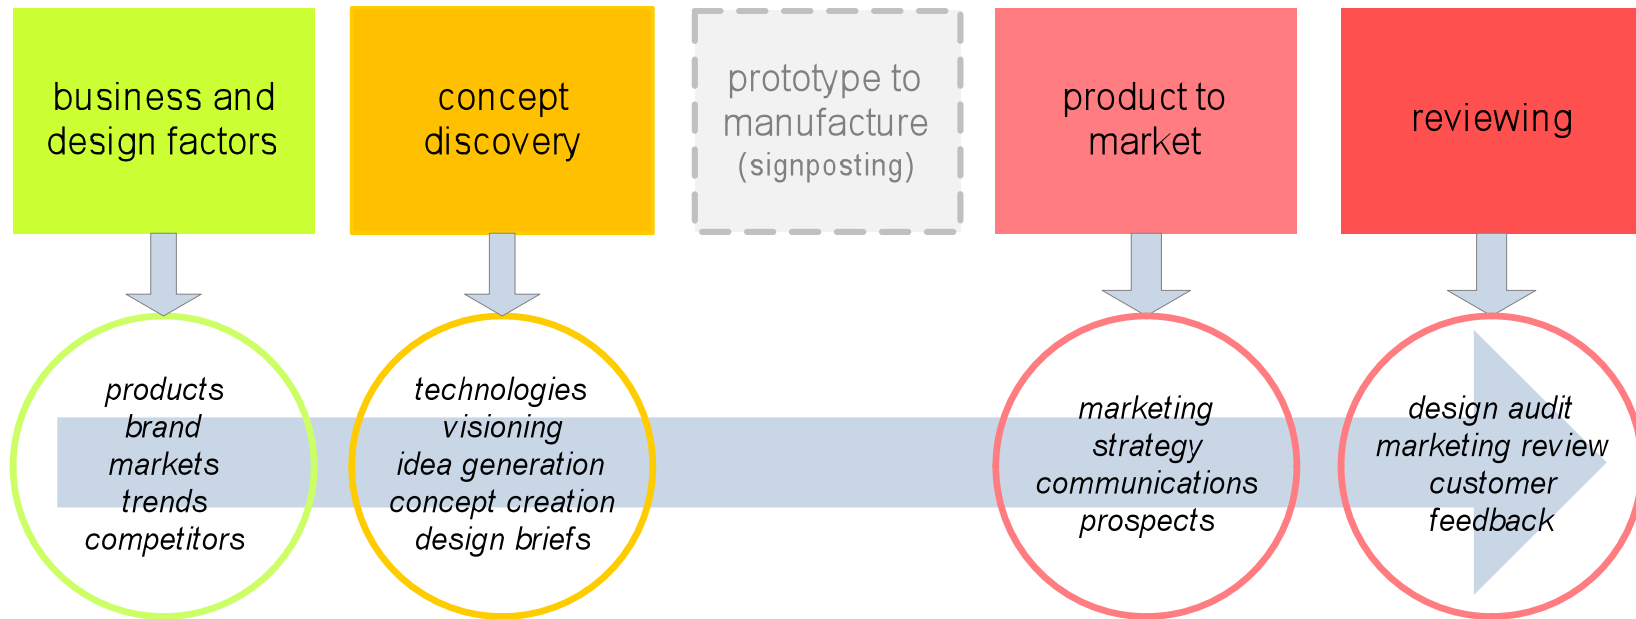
business and design factors

concept discovery

prototype to manufacture (signposting)

product to market

reviewing

products
brand
markets
trends
competitors

technologies
visioning
idea generation
concept creation
design briefs

marketing
strategy
communications
prospects

design audit
marketing review
customer
feedback